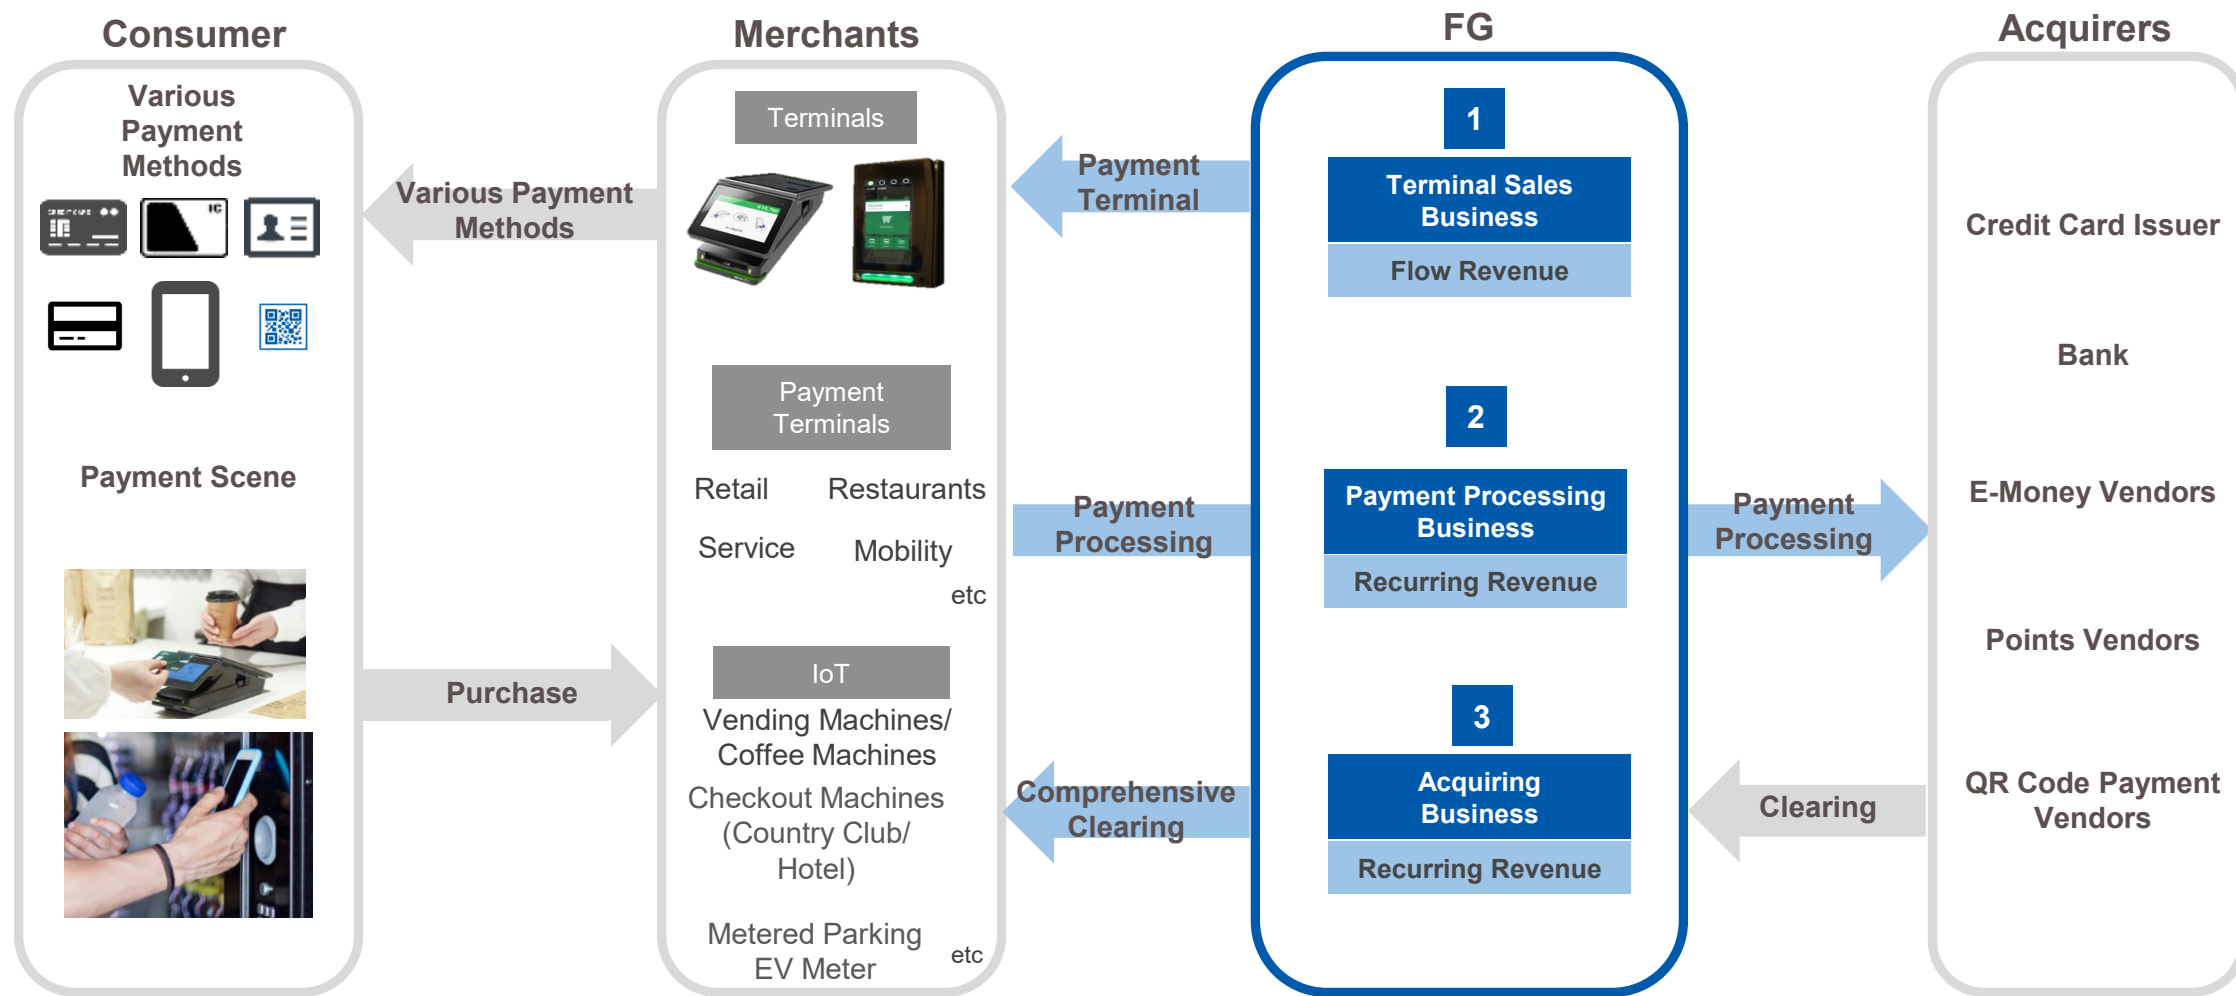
Consumer

Various Payment Methods

Payment Scene

Various Payment Methods

Purchase

Merchants

Terminals

Payment Terminals

Retail Restaurants

Service Mobility

etc

IoT

Vending Machines/ Coffee Machines

Checkout Machines (Country Club/ Hotel)

Metered Parking EV Meter

etc

Payment Terminal

Payment Processing

Comprehensive Clearing

FG

1

Terminal Sales Business

Flow Revenue

2

Payment Processing Business

Recurring Revenue

3

Acquiring Business

Recurring Revenue

Payment Processing

Clearing

Acquirers

Credit Card Issuer

Bank

E-Money Vendors

Points Vendors

QR Code Payment Vendors